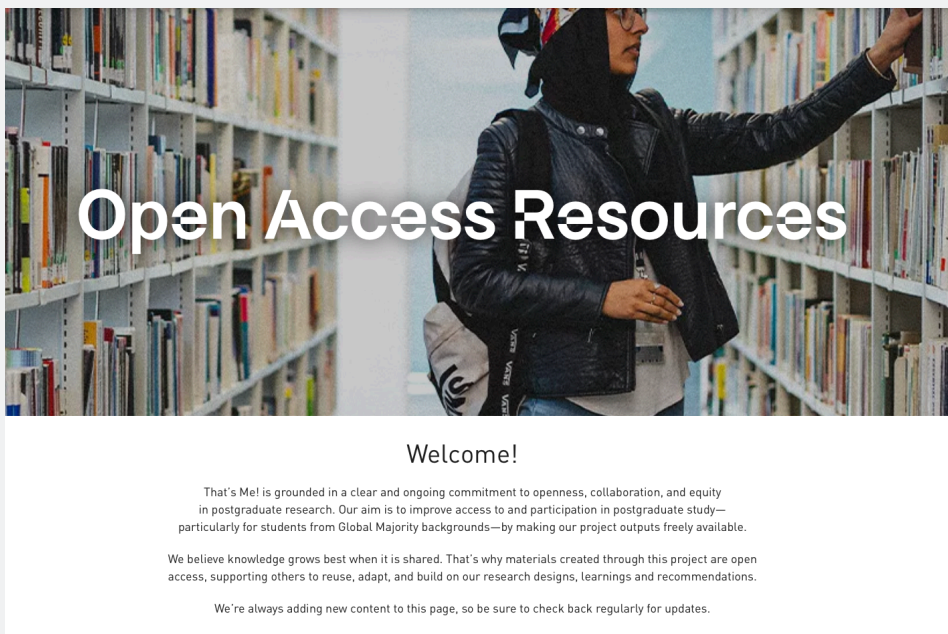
Open Access Resources

Welcome!

That's Me! is grounded in a clear and ongoing commitment to openness, collaboration, and equity in postgraduate research. Our aim is to improve access to and participation in postgraduate study—particularly for students from Global Majority backgrounds—by making our project outputs freely available.

We believe knowledge grows best when it is shared. That's why materials created through this project are open access, supporting others to reuse, adapt, and build on our research designs, learnings and recommendations.

We're always adding new content to this page, so be sure to check back regularly for updates.